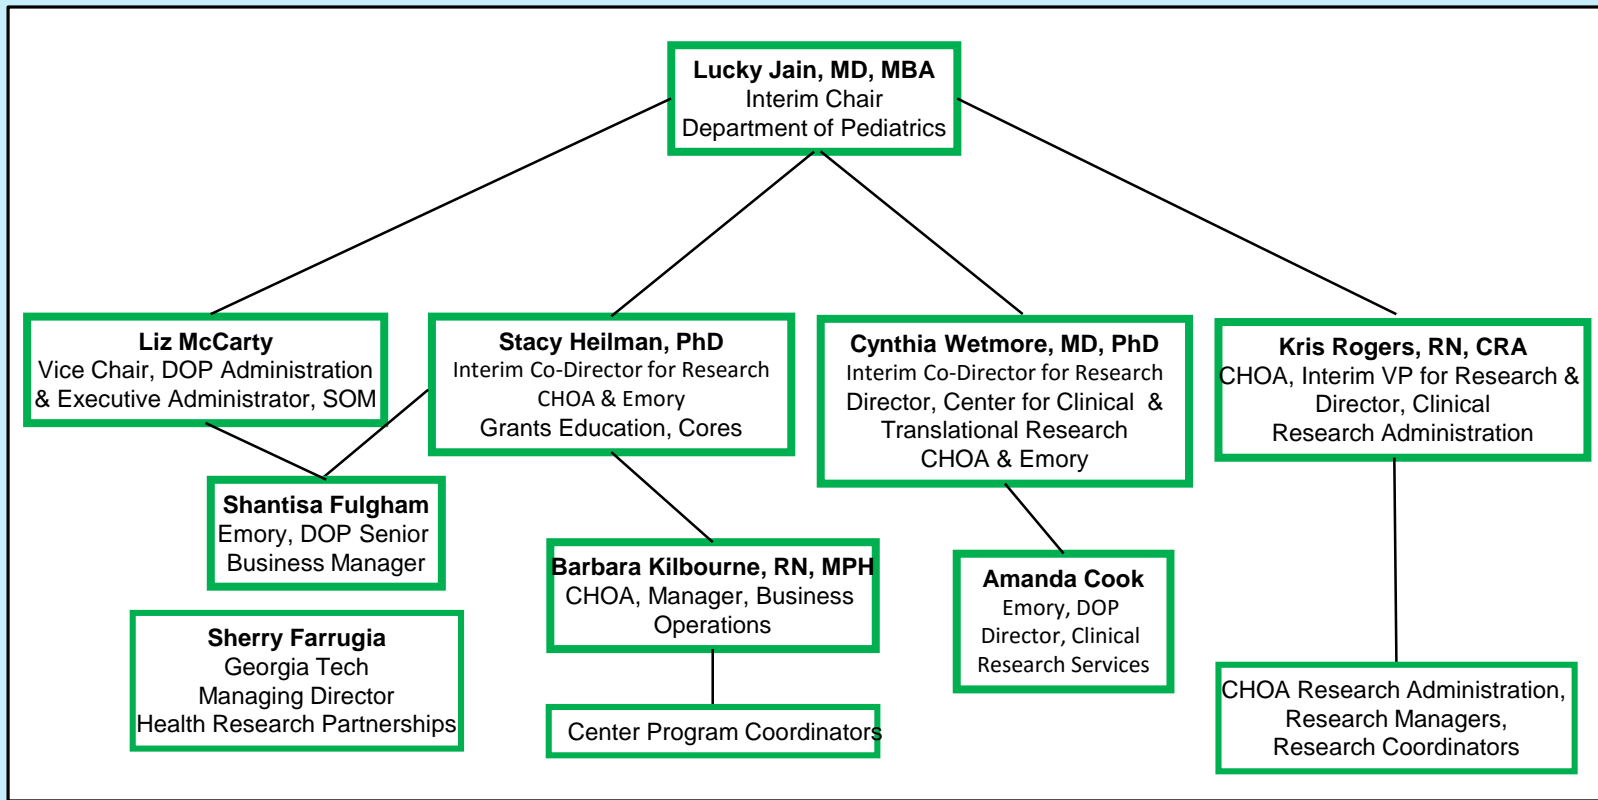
**Lucky Jain, MD, MBA**
Interim Chair
Department of Pediatrics

**Liz McCarty**
Vice Chair, DOP Administration & Executive Administrator, SOM

**Stacy Heilman, PhD**
Interim Co-Director for Research
CHOA & Emory
Grants Education, Cores

**Cynthia Wetmore, MD, PhD**
Interim Co-Director for Research
Director, Center for Clinical & Translational Research
CHOA & Emory

**Kris Rogers, RN, CRA**
CHOA, Interim VP for Research & Director, Clinical Research Administration

**Shantisa Fulgham**
Emory, DOP Senior Business Manager

**Barbara Kilbourne, RN, MPH**
CHOA, Manager, Business Operations

**Amanda Cook**
Emory, DOP
Director, Clinical Research Services

**Sherry Farrugia**
Georgia Tech
Managing Director
Health Research Partnerships

Center Program Coordinators

CHOA Research Administration, Research Managers, Research Coordinators